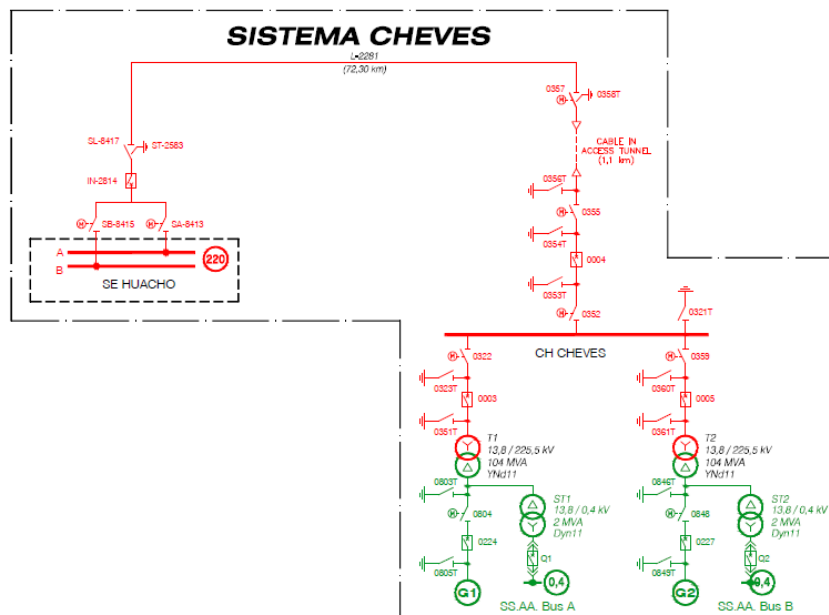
SISTEMA CHEVES

L-2281
(72,30 km)

SL-8417
ST-2583
IN-2814
SB-8415
SA-8413
A
B
220
SE HUACHO

0357
0358T
CABLE IN ACCESS TUNNEL (1,1 km)
0356T
0355
0354T
0004
0353T
0352
0321T

CH CHEVES

0322
0323T
0003
0351T
T1
13,8 / 225,5 kV
104 MVA
YNd11
0803T
0804
0224
0805T
G1
ST1
13,8 / 0,4 kV
2 MVA
Dyn11
Q1
0,4
SS.AA. Bus A

0359
0360T
0005
0361T
T2
13,8 / 225,5 kV
104 MVA
YNd11
0846T
0848
0227
0849T
G2
ST2
13,8 / 0,4 kV
2 MVA
Dyn11
Q2
0,4
SS.AA. Bus B